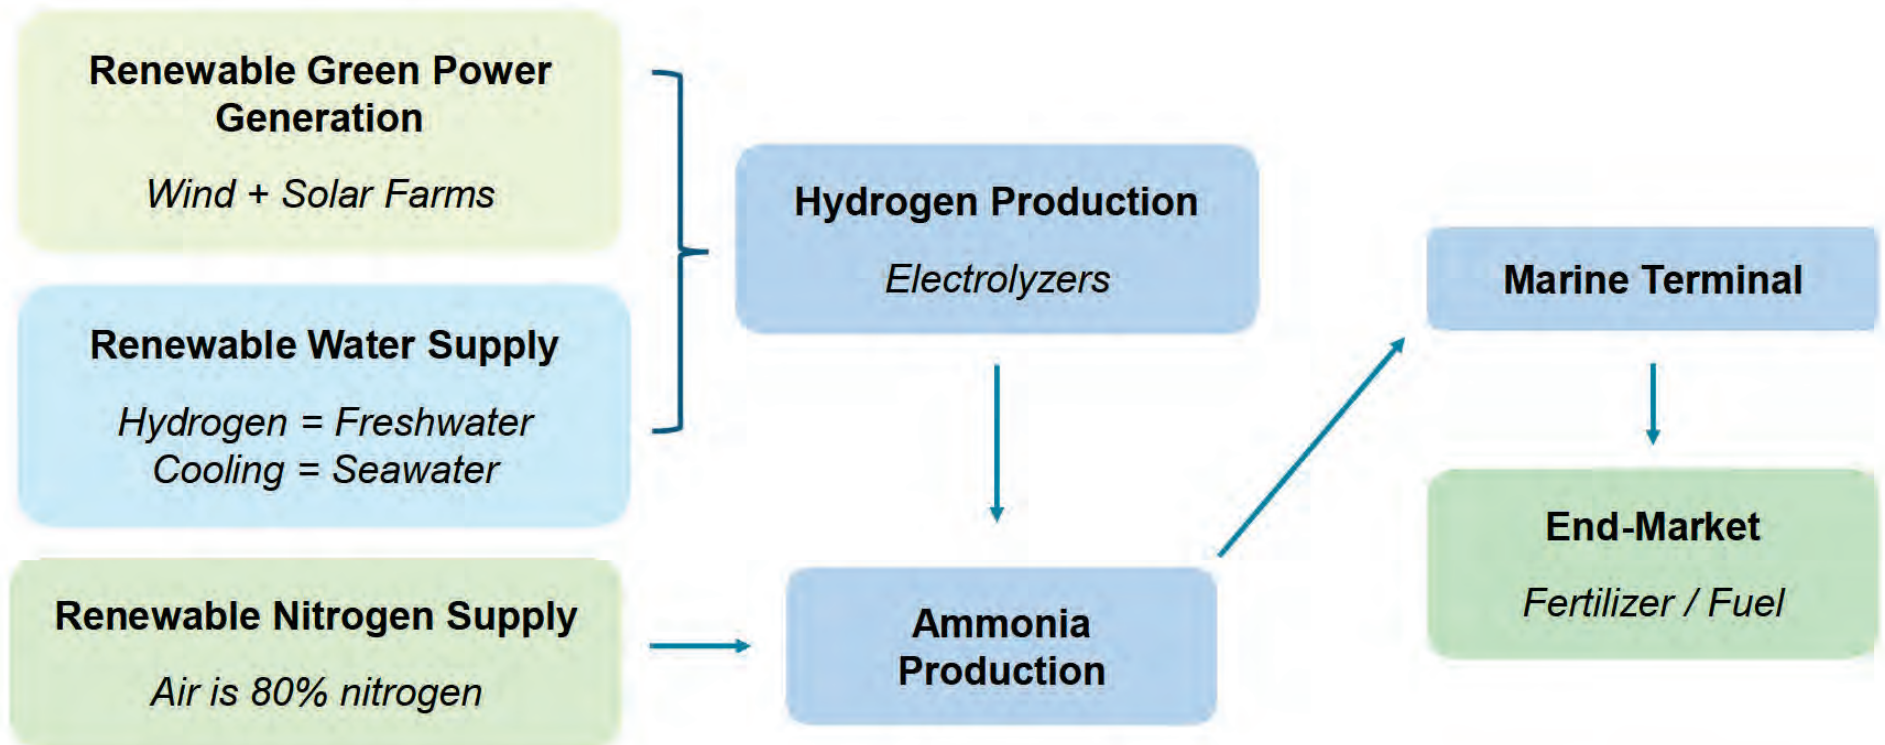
Renewable Green Power Generation

Wind + Solar Farms

Renewable Water Supply

Hydrogen = Freshwater
Cooling = Seawater

Renewable Nitrogen Supply

Air is 80% nitrogen

Hydrogen Production

Electrolyzers

Ammonia Production

Marine Terminal

End-Market

Fertilizer / Fuel